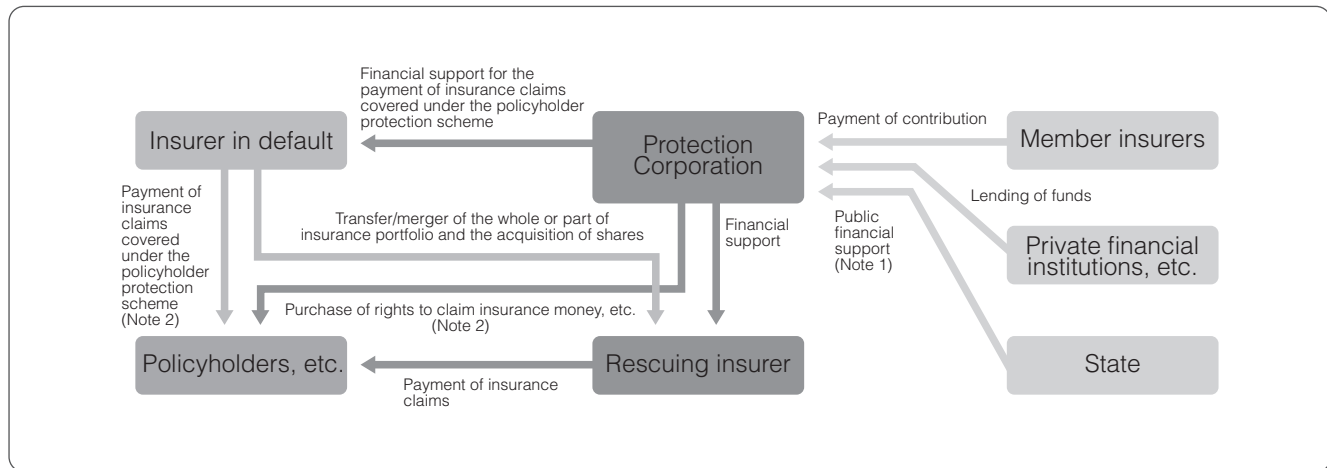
Financial support for the payment of insurance claims covered under the policyholder protection scheme

Insurer in default

Protection Corporation

Payment of contribution

Member insurers

Lending of funds

Payment of insurance claims covered under the policyholder protection scheme (Note 2)

Transfer/merger of the whole or part of insurance portfolio and the acquisition of shares

Financial support

Public financial support (Note 1)

Private financial institutions, etc.

Purchase of rights to claim insurance money, etc. (Note 2)

Policyholders, etc.

Payment of insurance claims

Rescuing insurer

State